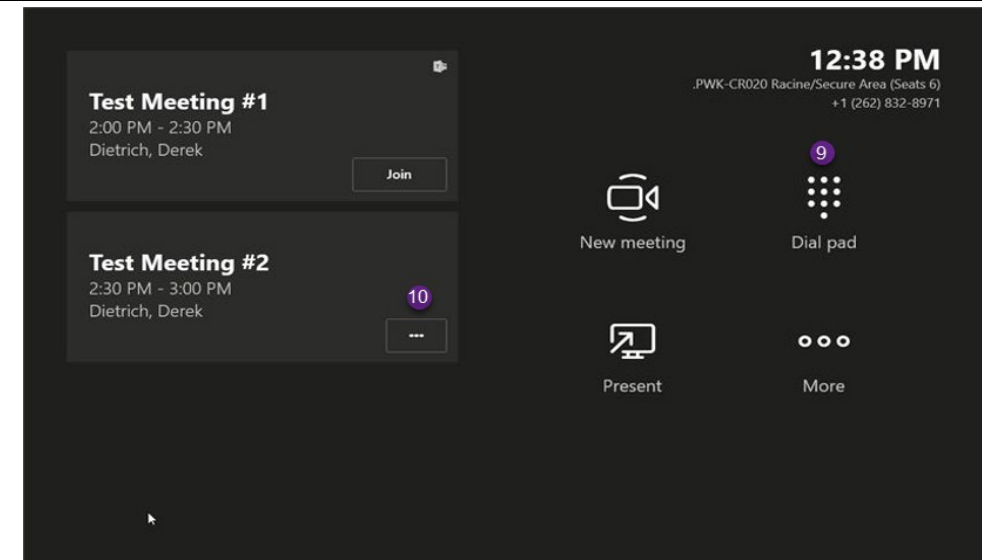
Test Meeting #1
2:00 PM - 2:30 PM
Dietrich, Derek

Join

Test Meeting #2
2:30 PM - 3:00 PM
Dietrich, Derek

10

---

12:38 PM
.PWK-CR020 Racine/Secure Area (Seats 6)
+1 (262) 832-8971

9

New meeting

Dial pad

Present

More